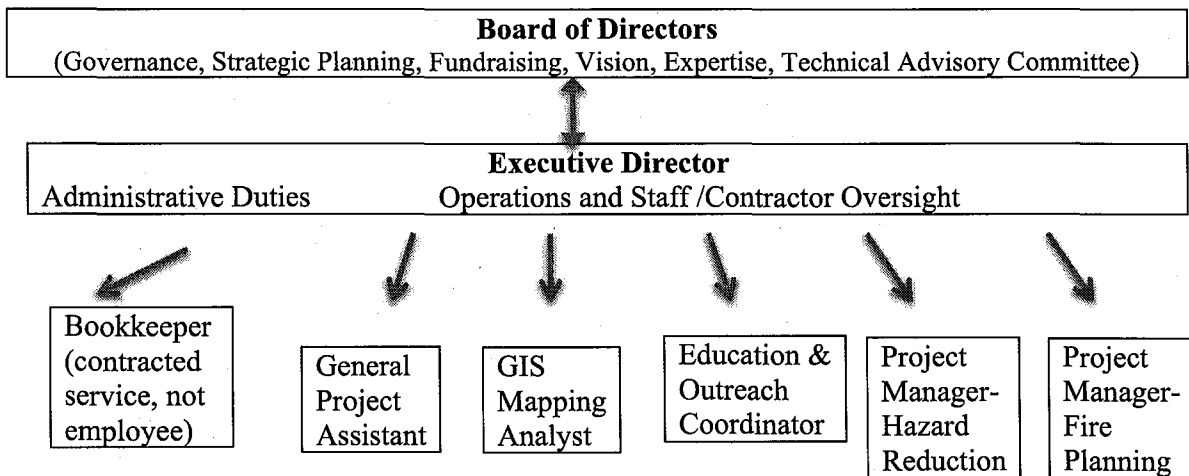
**Board of Directors**
(Governance, Strategic Planning, Fundraising, Vision, Expertise, Technical Advisory Committee)

**Executive Director**
Administrative Duties Operations and Staff /Contractor Oversight

Bookkeeper (contracted service, not employee)

General Project Assistant

GIS Mapping Analyst

Education & Outreach Coordinator

Project Manager-Hazard Reduction

Project Manager-Fire Planning